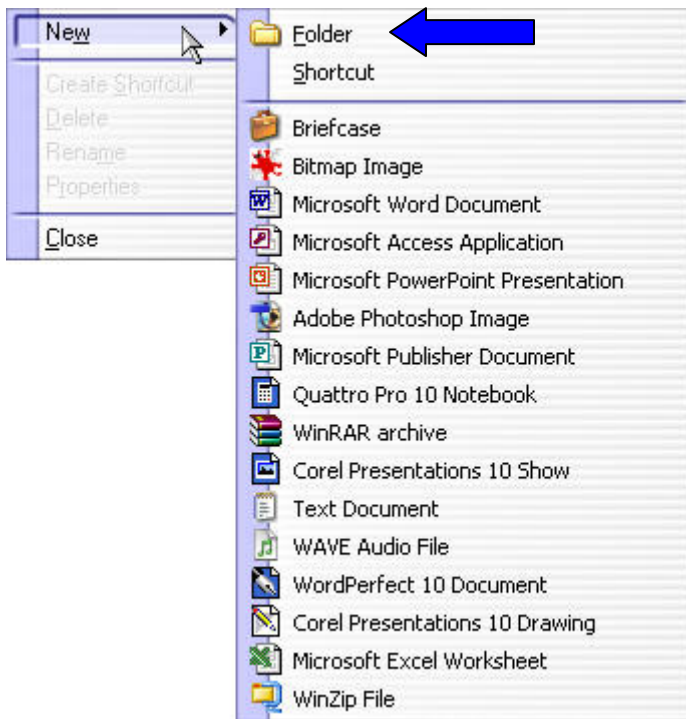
New
Create Shortcut
Delete
Rename
Properties
Close

Folder
Shortcut
Briefcase
Bitmap Image
Microsoft Word Document
Microsoft Access Application
Microsoft PowerPoint Presentation
Adobe Photoshop Image
Microsoft Publisher Document
Quattro Pro 10 Notebook
WinRAR archive
Corel Presentations 10 Show
Text Document
WAVE Audio File
WordPerfect 10 Document
Corel Presentations 10 Drawing
Microsoft Excel Worksheet
WinZip File